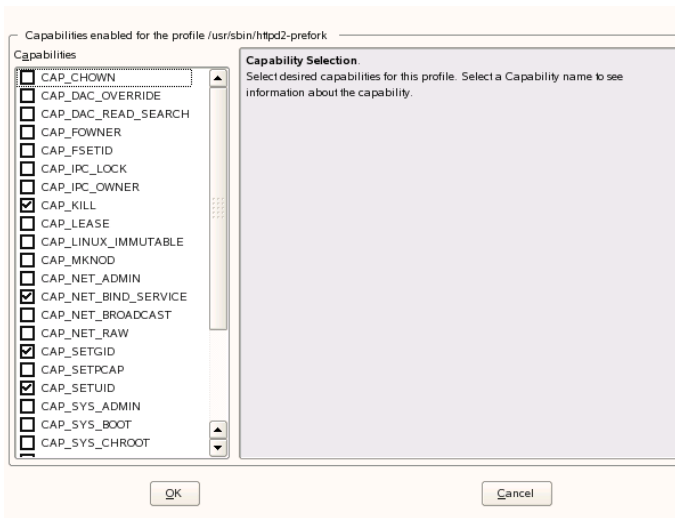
Capabilities enabled for the profile /usr/sbin/httpd2-prefork

Capabilities

CAP_CHOWN
CAP_DAC_OVERRIDE
CAP_DAC_READ_SEARCH
CAP_FOWNER
CAP_FSETID
CAP_IPC_LOCK
CAP_IPC_OWNER
CAP_KILL
CAP_LEASE
CAP_LINUX_IMMUTABLE
CAP_MKNOD
CAP_NET_ADMIN
CAP_NET_BIND_SERVICE
CAP_NET_BROADCAST
CAP_NET_RAW
CAP_SETGID
CAP_SETPCAP
CAP_SETUID
CAP_SYS_ADMIN
CAP_SYS_BOOT
CAP_SYS_CHROOT

Capability Selection.
Select desired capabilities for this profile. Select a Capability name to see information about the capability.

OK

Cancel